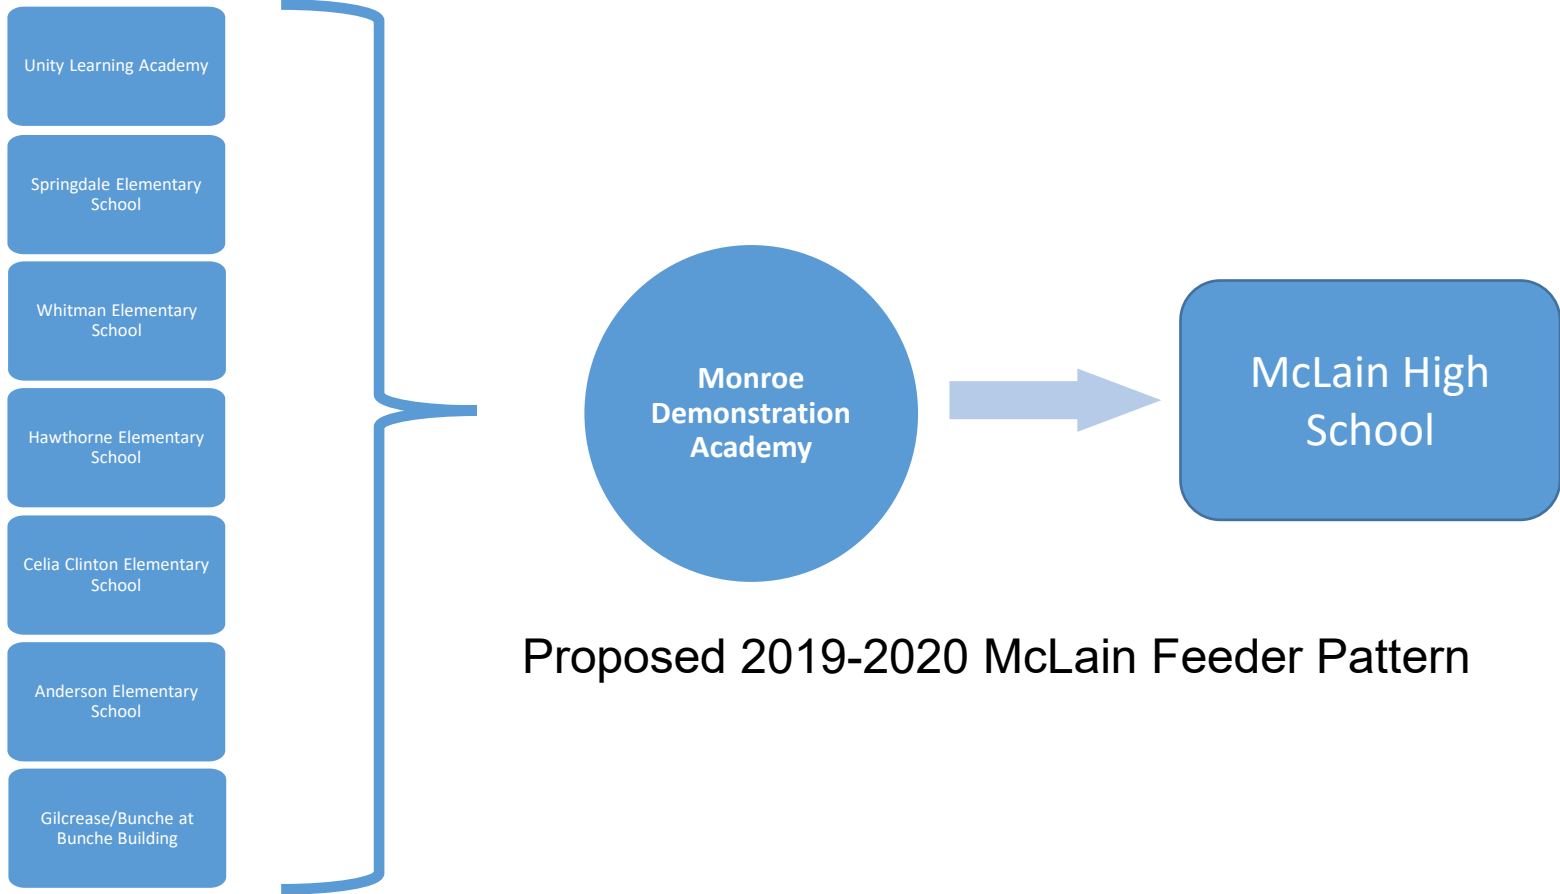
Unity Learning Academy

Springdale Elementary School

Whitman Elementary School

Hawthorne Elementary School

Celia Clinton Elementary School

Anderson Elementary School

Gilcrease/Bunche at Bunche Building

Monroe Demonstration Academy

McLain High School

Proposed 2019-2020 McLain Feeder Pattern